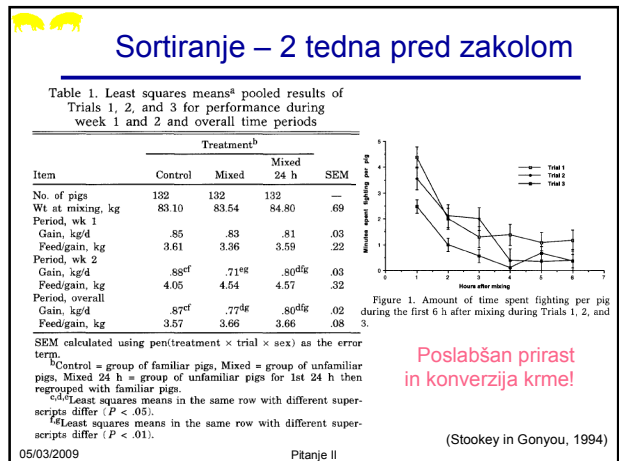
Sortiranje – 2 tedna pred zakolom

Table 1. Least squares means$^a$ pooled results of Trials 1, 2, and 3 for performance during week 1 and 2 and overall time periods

| Item | Control | Mixed | Mixed 24 h | SEM |
|---|---|---|---|---|
| No. of pigs | 132 | 132 | 132 | — |
| Wt at mixing, kg | 83.10 | 83.54 | 84.80 | .69 |
| Period, wk 1 | | | | |
| Gain, kg/d | .85 | .83 | .81 | .03 |
| Feed/gain, kg | 3.61 | 3.36 | 3.59 | .22 |
| Period, wk 2 | | | | |
| Gain, kg/d | .88$^{ef}$ | .71$^{eg}$ | .80$^{dfg}$ | .03 |
| Feed/gain, kg | 4.05 | 4.54 | 4.57 | .32 |
| Period, overall | | | | |
| Gain, kg/d | .87$^{cf}$ | .77$^{dg}$ | .80$^{dfg}$ | .02 |
| Feed/gain, kg | 3.57 | 3.66 | 3.66 | .08 |

SEM calculated using pen(treatment × trial × sex) as the error term.
$^b$Control = group of familiar pigs, Mixed = group of unfamiliar pigs, Mixed 24 h = group of unfamiliar pigs for 1st 24 h then regrouped with familiar pigs.
$^{c,d,e}$Least squares means in the same row with different superscripts differ ($P$ < .05).
$^{f,g}$Least squares means in the same row with different superscripts differ ($P$ < .01).

Minutes spent fighting per pig
Trial 1
Trial 2
Trial 3
0 1 2 3 4 5 6 7
Hours after mixing

Figure 1. Amount of time spent fighting per pig during the first 6 h after mixing during Trials 1, 2, and 3.

Poslabšan prirast in konverzija krme!

(Stookey in Gonyou, 1994)

05/03/2009
Pitanje II